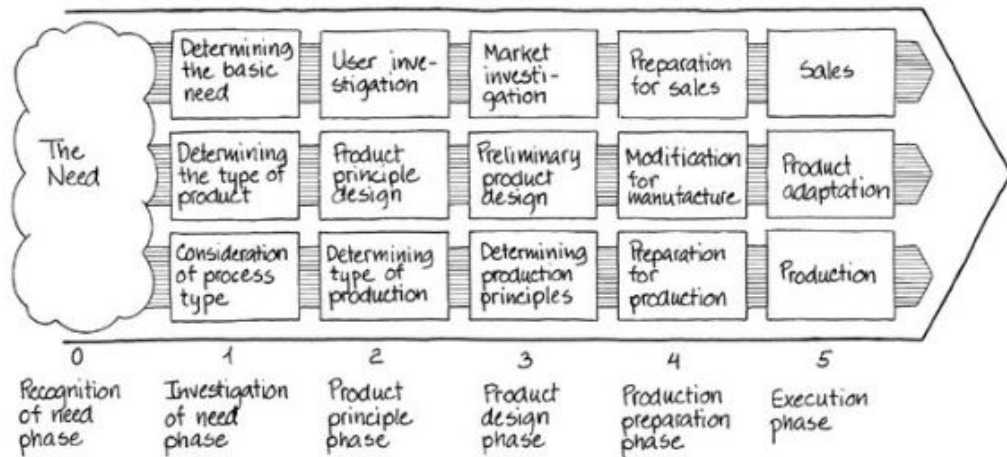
The Need

Determining the basic need

User investigation

Market investigation

Preparation for sales

Sales

Determining the type of product

Product principle design

Preliminary product design

Modification for manufacture

Product adaptation

Consideration of process type

Determining type of production

Determining production principles

Preparation for production

Production

0
Recognition of need phase

1
Investigation of need phase

2
Product principle phase

3
Product design phase

4
Production preparation phase

5
Execution phase